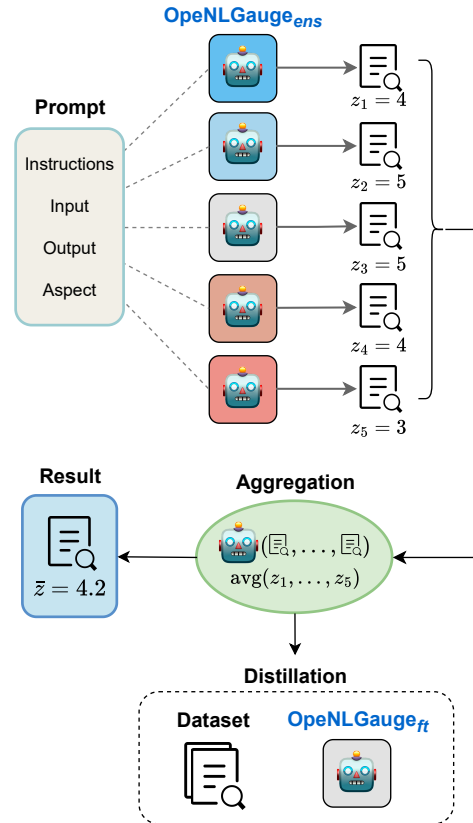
OpeNLGauge$_{ens}$

Prompt

Instructions

Input

Output

Aspect

$z_1 = 4$

$z_2 = 5$

$z_3 = 5$

$z_4 = 4$

$z_5 = 3$

Result

$\bar{z} = 4.2$

Aggregation

$(\ldots, \ldots)$

$\text{avg}(z_1, \ldots, z_5)$

Distillation

Dataset

OpeNLGauge$_{ft}$